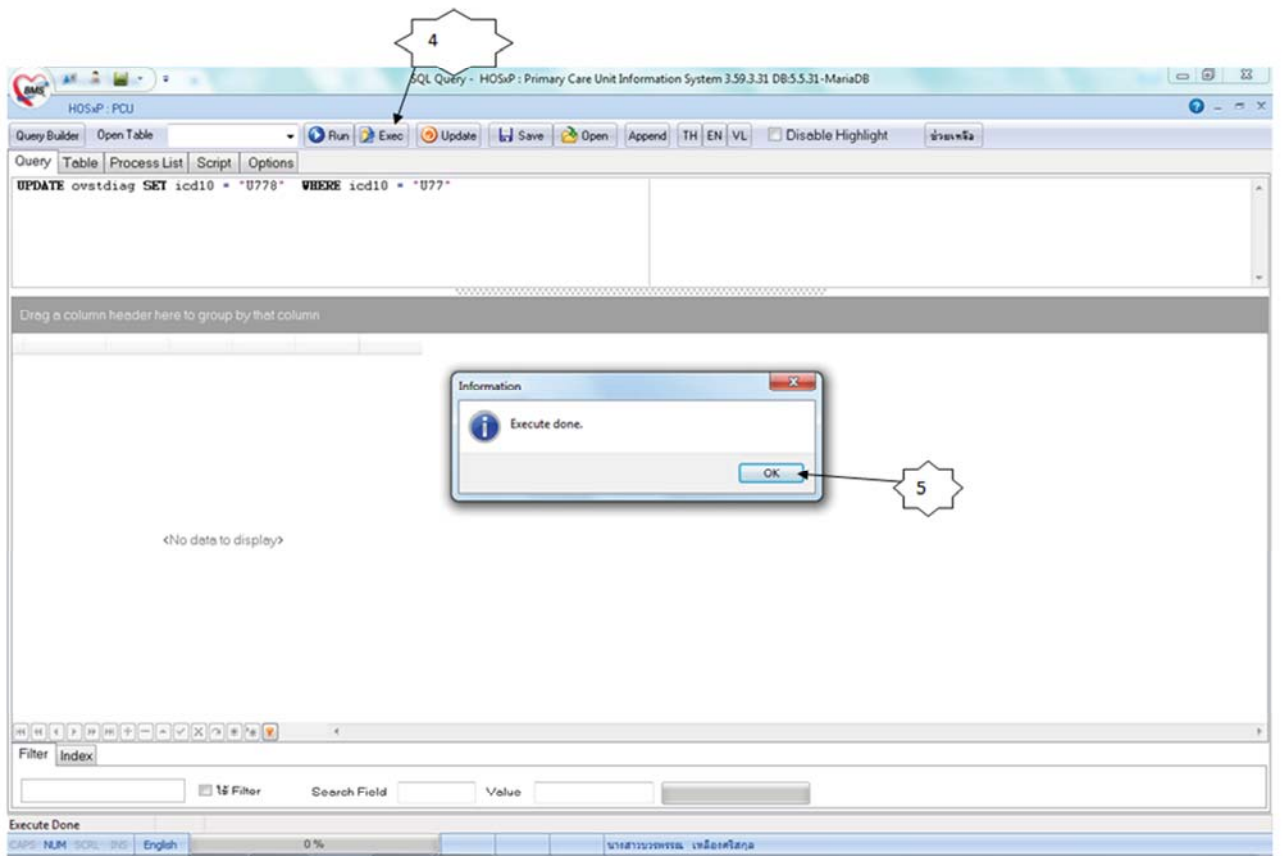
4

SQL Query - HOSxP : Primary Care Unit Information System 3.59.3.31 DB:5.5.31-MariaDB

HOSxP : PCU

Query Builder Open Table Run Exec Update Save Open Append TH EN VL Disable Highlight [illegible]

Query Table Process List Script Options

UPDATE ovstdiag SET icd10 = "U778" WHERE icd10 = "U77"

Drag a column header here to group by that column

Information

Execute done.

OK

5

<No data to display>

Filter Index

ใช้ Filter Search Field Value

Execute Done

CAPS NUM SCRL INS English 0 %

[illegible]